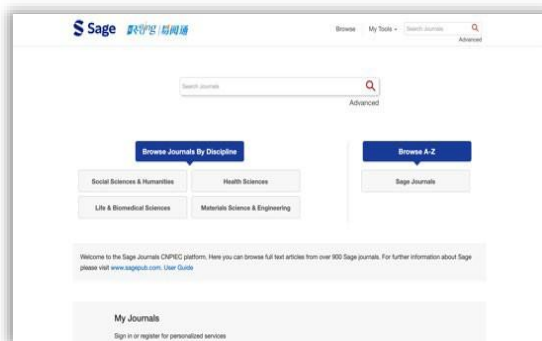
Sage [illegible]

Browse My Tools Search Journals
Advanced

Search Journals
Advanced

Browse Journals By Discipline

Social Sciences & Humanities
Health Sciences
Life & Biomedical Sciences
Materials Science & Engineering

Browse A-Z

Sage Journals

Welcome to the Sage Journals CNPIEC platform. Here you can browse full text articles from over 900 Sage journals. For further information about Sage please visit www.sagepub.com. User Guide

My Journals

Sign in or register for personalized services